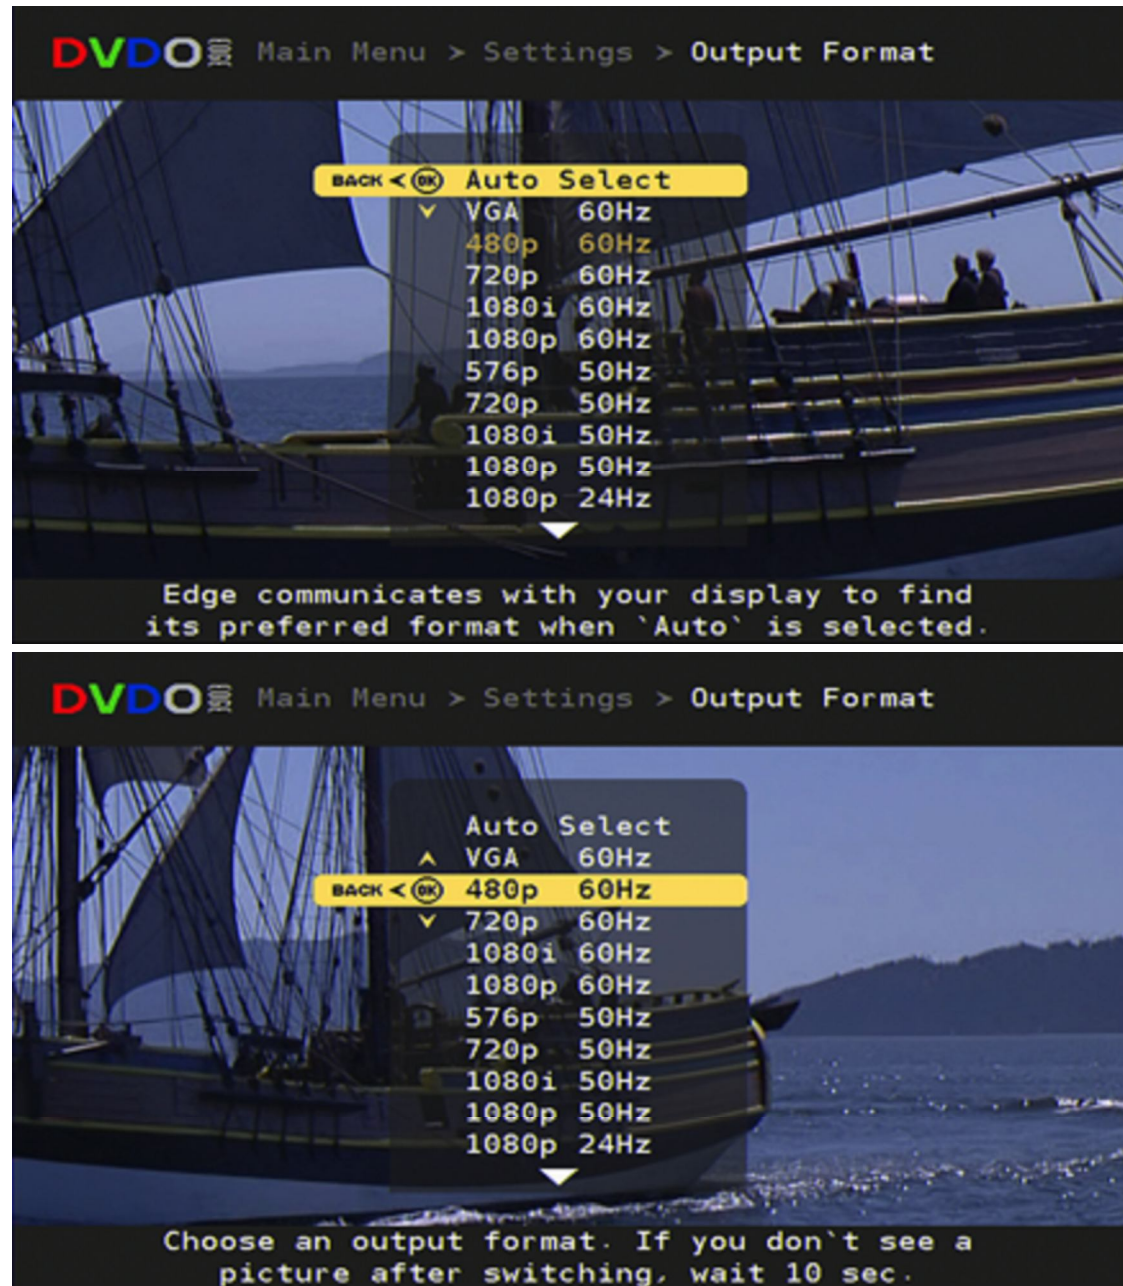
DVDO Main Menu > Settings > Output Format

BACK < OK Auto Select
VGA 60Hz
480p 60Hz
720p 60Hz
1080i 60Hz
1080p 60Hz
576p 50Hz
720p 50Hz
1080i 50Hz
1080p 50Hz
1080p 24Hz

Edge communicates with your display to find its preferred format when `Auto` is selected.

DVDO Main Menu > Settings > Output Format

Auto Select
VGA 60Hz
BACK < OK 480p 60Hz
720p 60Hz
1080i 60Hz
1080p 60Hz
576p 50Hz
720p 50Hz
1080i 50Hz
1080p 50Hz
1080p 24Hz

Choose an output format. If you don`t see a picture after switching, wait 10 sec.